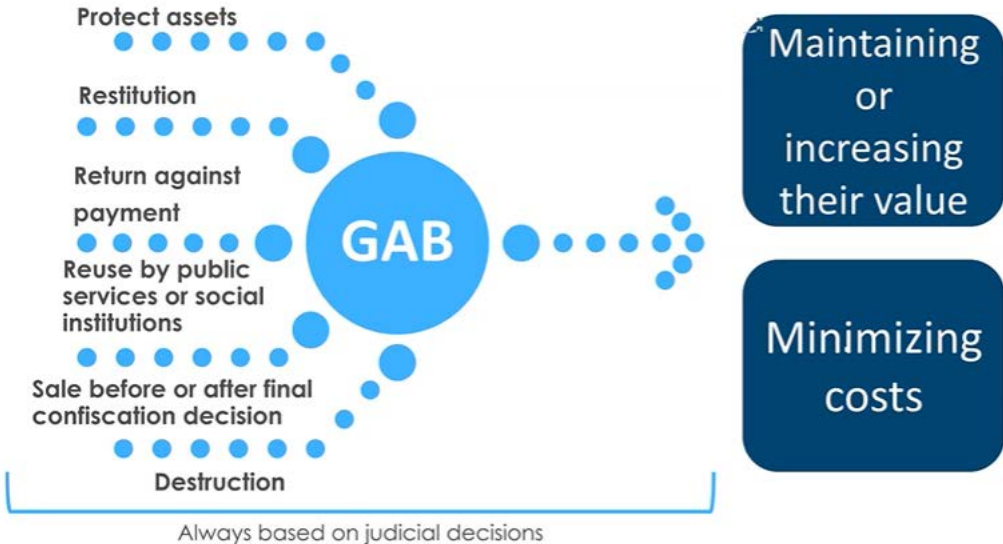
Protect assets

Restitution

Return against payment

Reuse by public services or social institutions

Sale before or after final confiscation decision

Destruction

GAB

Maintaining or increasing their value

Minimizing costs

Always based on judicial decisions